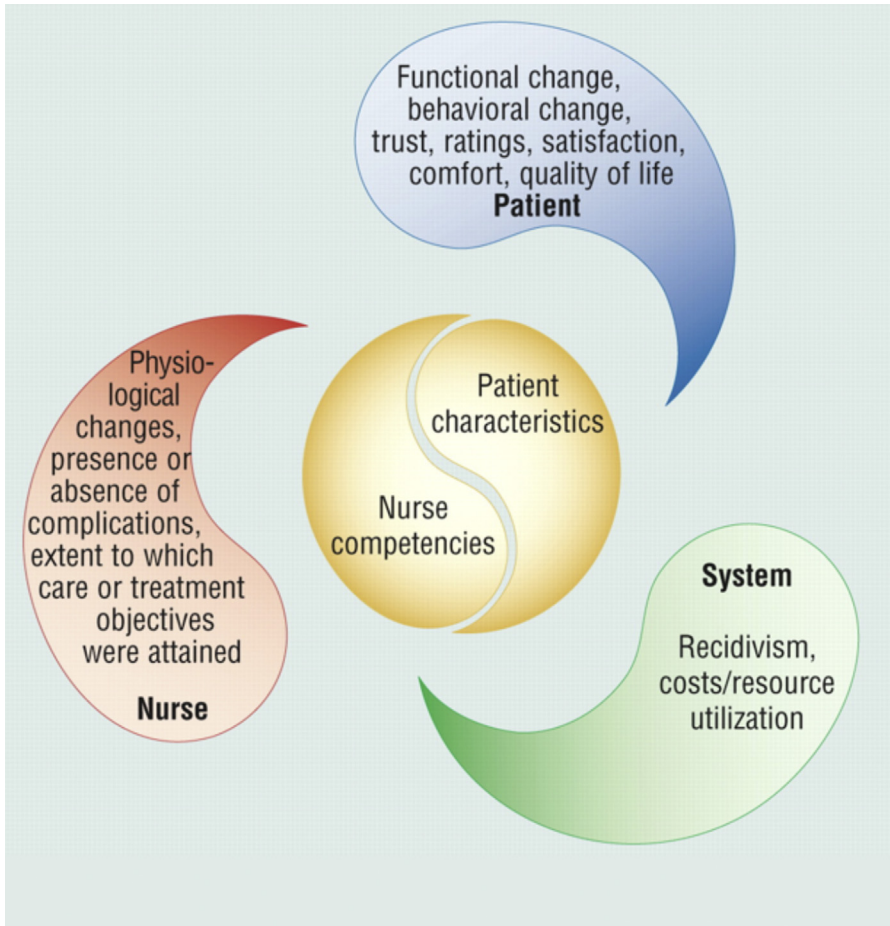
Functional change, behavioral change, trust, ratings, satisfaction, comfort, quality of life

**Patient**

Physiological changes, presence or absence of complications, extent to which care or treatment objectives were attained

**Nurse**

Patient characteristics

Nurse competencies

**System**

Recidivism, costs/resource utilization